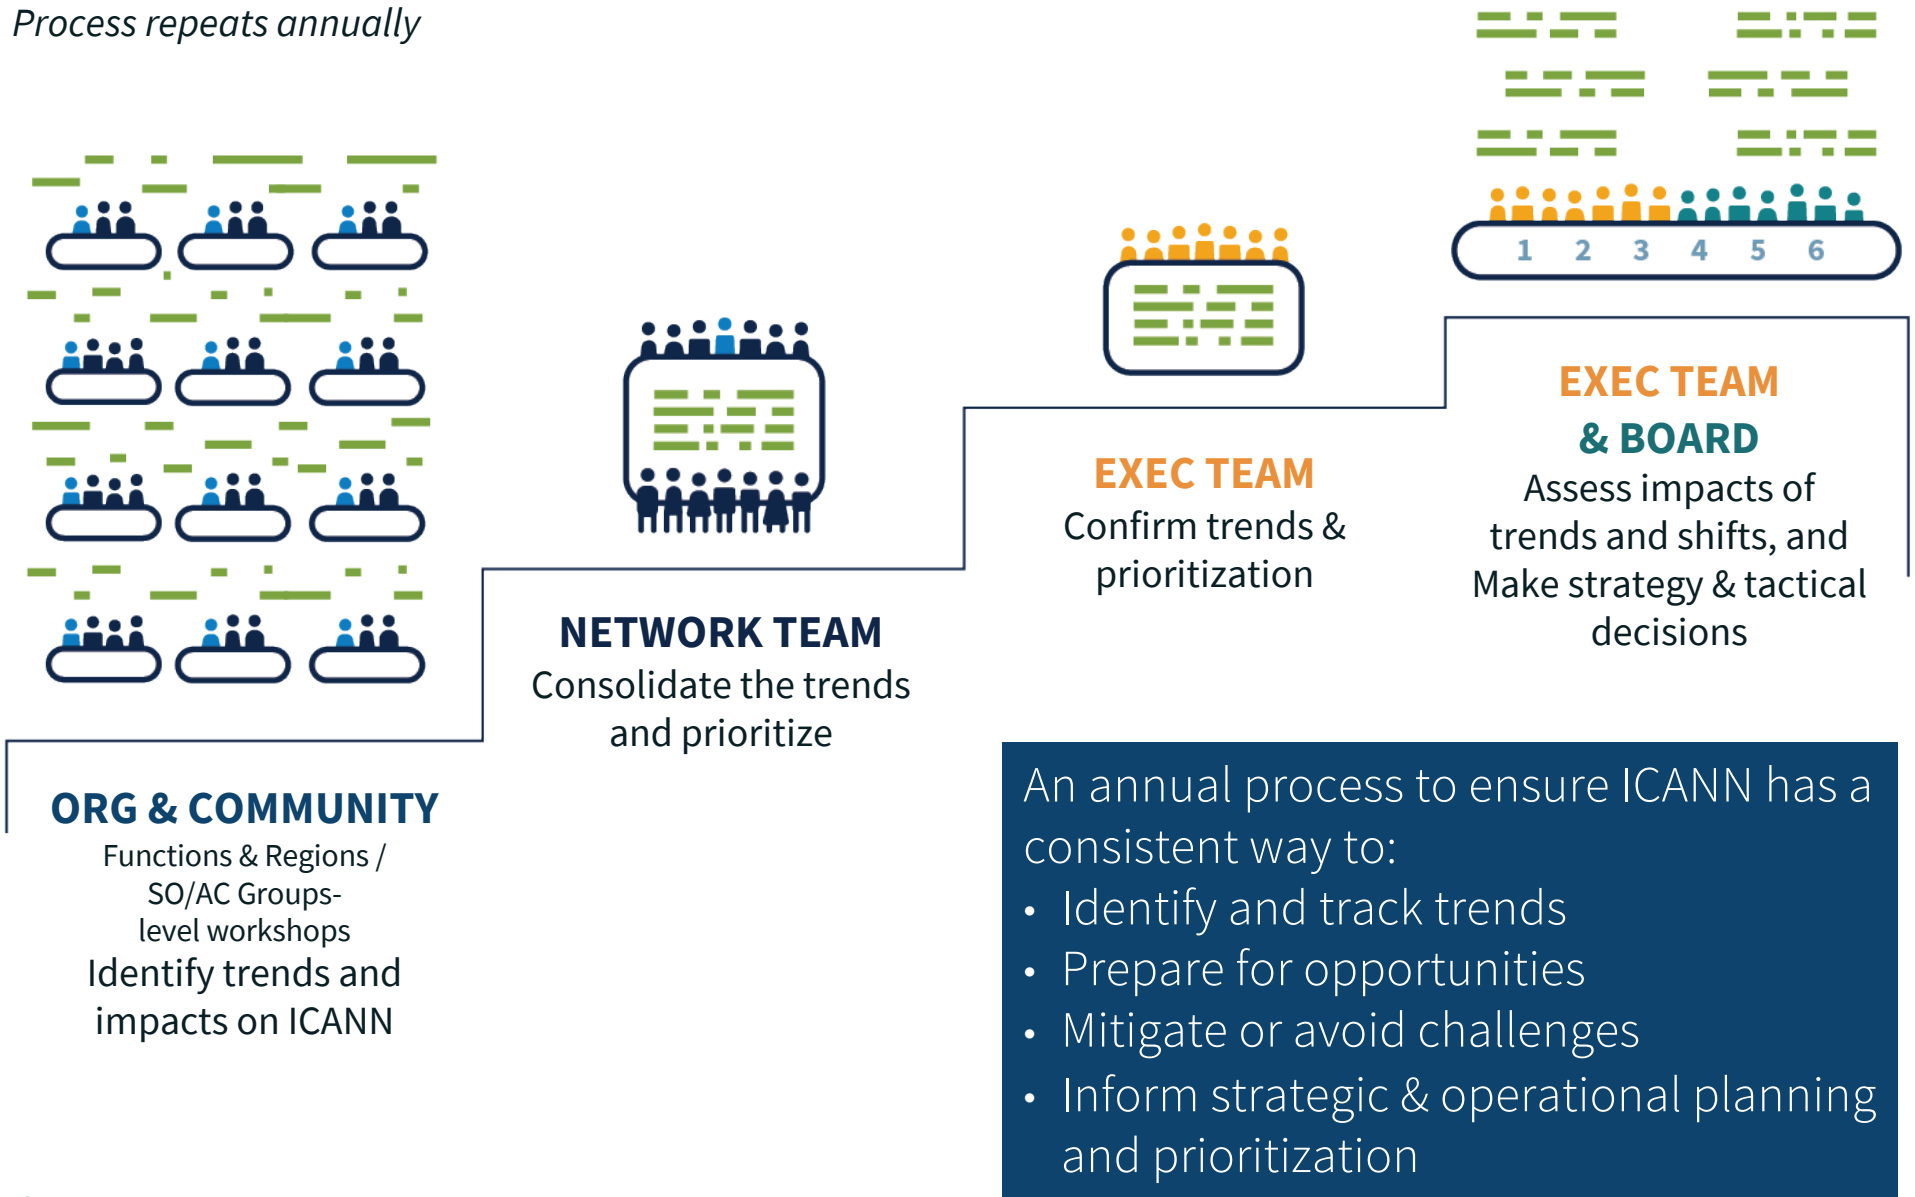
Process repeats annually

1 2 3 4 5 6

EXEC TEAM
& BOARD
Assess impacts of trends and shifts, and Make strategy & tactical decisions

EXEC TEAM
Confirm trends & prioritization

NETWORK TEAM
Consolidate the trends and prioritize

ORG & COMMUNITY
Functions & Regions / SO/AC Groups-level workshops
Identify trends and impacts on ICANN

An annual process to ensure ICANN has a consistent way to:
• Identify and track trends
• Prepare for opportunities
• Mitigate or avoid challenges
• Inform strategic & operational planning and prioritization